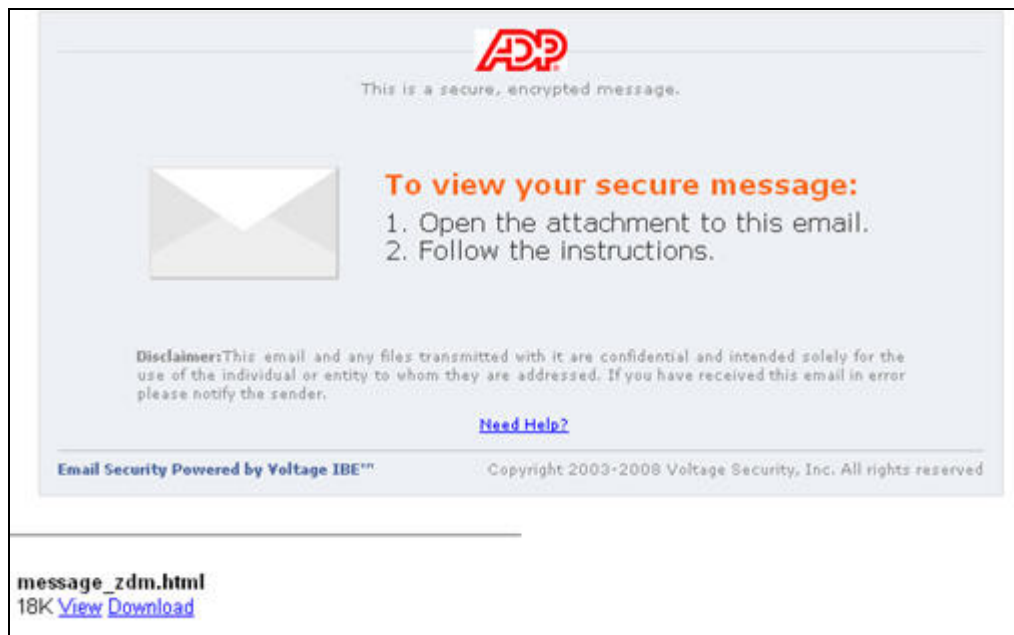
ADP

This is a secure, encrypted message.

To view your secure message:

1. Open the attachment to this email.
2. Follow the instructions.

Disclaimer:This email and any files transmitted with it are confidential and intended solely for the use of the individual or entity to whom they are addressed. If you have received this email in error please notify the sender.

Need Help?

Email Security Powered by Voltage IBE℠

Copyright 2003-2008 Voltage Security, Inc. All rights reserved

message_zdm.html
18K View Download